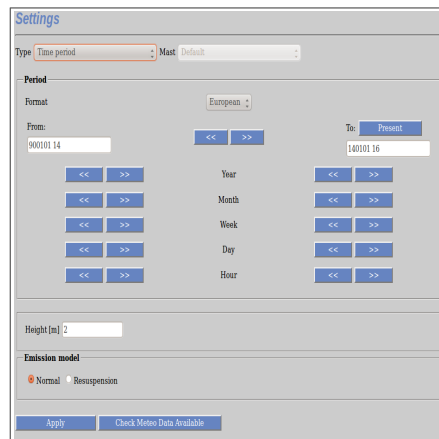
Settings

Type Time period Mast Default

Period

Format European

From: << >> To: Present

900101 14 140101 16

<< >> Year << >>

<< >> Month << >>

<< >> Week << >>

<< >> Day << >>

<< >> Hour << >>

Height [m] 2

Emission model

Normal Resuspension

Apply Check Meteo Data Available